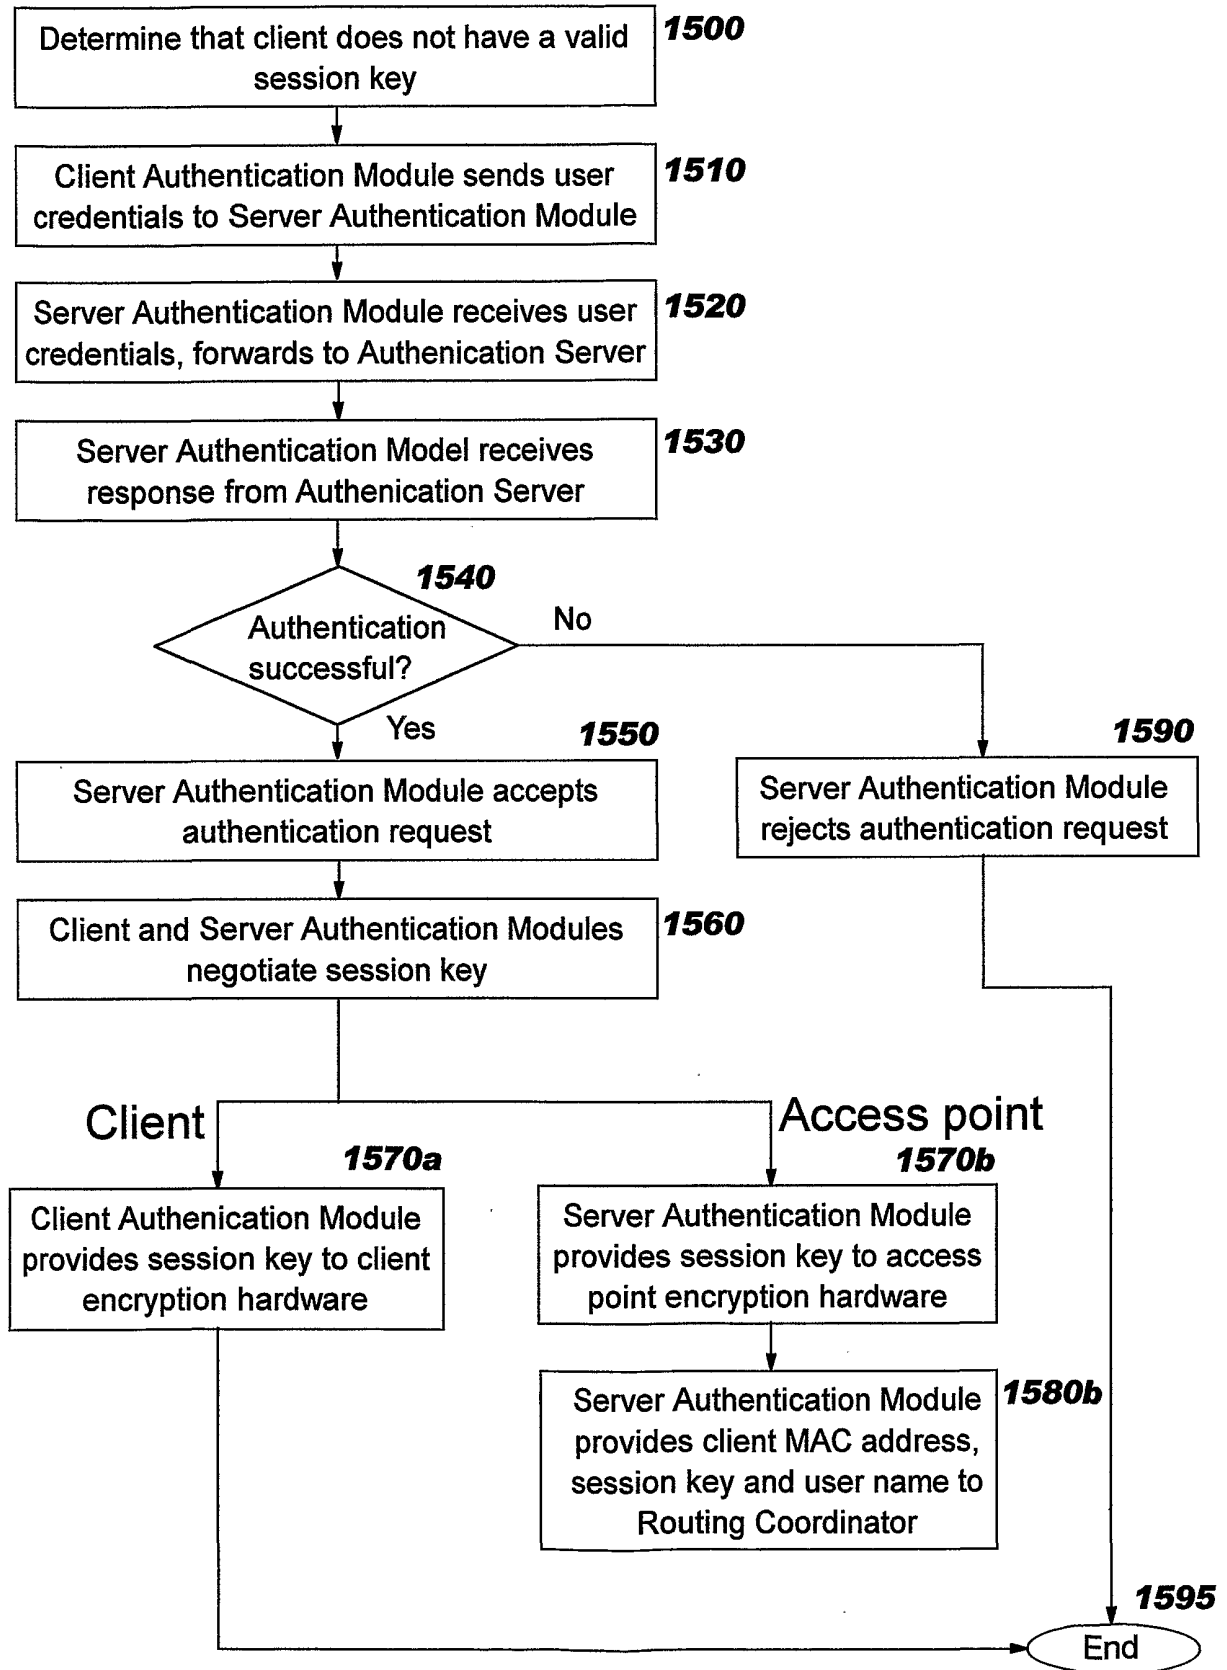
Determine that client does not have a valid session key

1500

Client Authentication Module sends user credentials to Server Authentication Module

1510

Server Authentication Module receives user credentials, forwards to Authenication Server

1520

Server Authentication Model receives response from Authenication Server

1530

1540

Authentication successful?

No

Yes

1550

Server Authentication Module accepts authentication request

1590

Server Authentication Module rejects authentication request

Client and Server Authentication Modules negotiate session key

1560

Client

Access point

1570a

Client Authenication Module provides session key to client encryption hardware

1570b

Server Authentication Module provides session key to access point encryption hardware

Server Authentication Module provides client MAC address, session key and user name to Routing Coordinator

1580b

1595

End